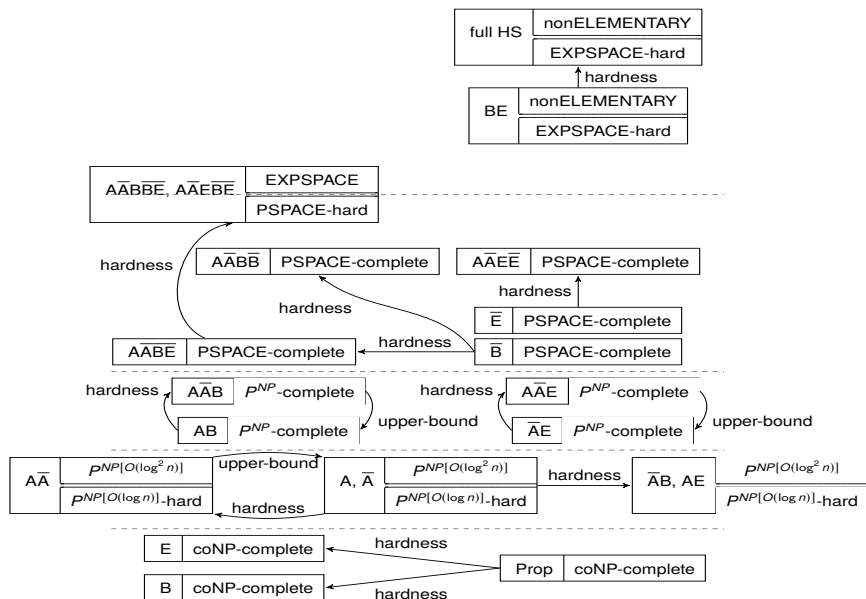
full HS nonELEMENTARY EXPSPACE-hard

hardness

BE nonELEMENTARY EXPSPACE-hard

$A\overline{A}B\overline{B}\overline{E}$, $A\overline{A}E\overline{B}\overline{E}$ EXPSPACE PSPACE-hard

hardness

$A\overline{A}B\overline{B}$ PSPACE-complete

$A\overline{A}E\overline{E}$ PSPACE-complete

hardness

hardness

$\overline{E}$ PSPACE-complete

$A\overline{A}B\overline{E}$ PSPACE-complete

hardness

$\overline{B}$ PSPACE-complete

hardness $A\overline{A}B$ $P^{NP}$-complete

hardness $A\overline{A}E$ $P^{NP}$-complete

AB $P^{NP}$-complete upper-bound

$\overline{A}E$ $P^{NP}$-complete upper-bound

$A\overline{A}$ $P^{NP[O(\log^2 n)]}$ $P^{NP[O(\log n)]}$-hard

upper-bound

hardness

A, $\overline{A}$ $P^{NP[O(\log^2 n)]}$ $P^{NP[O(\log n)]}$-hard

hardness

$\overline{A}B$, AE $P^{NP[O(\log^2 n)]}$ $P^{NP[O(\log n)]}$-hard

E coNP-complete

hardness

Prop coNP-complete

B coNP-complete

hardness